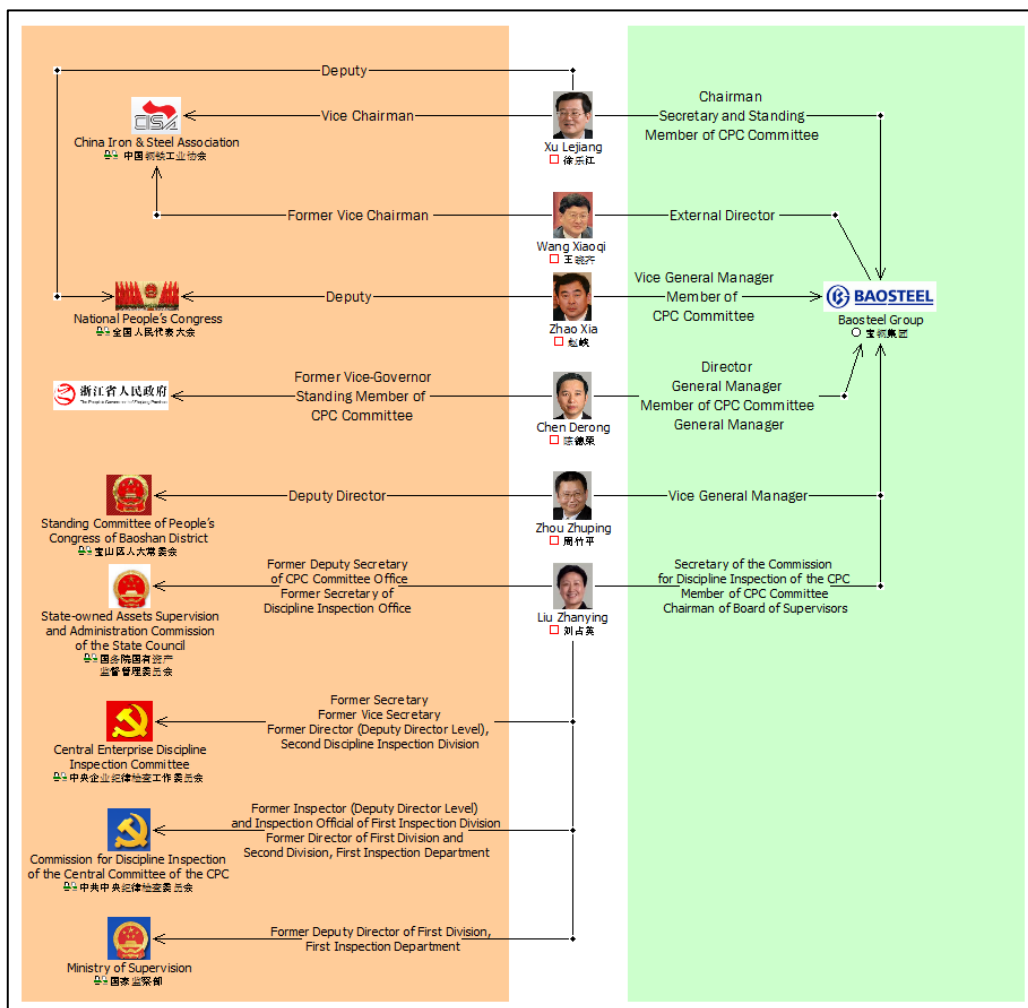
Deputy

Vice Chairman

CISA

China Iron & Steel Association
中国钢铁工业协会

Xu Lejiang
徐乐江

Chairman
Secretary and Standing
Member of CPC Committee

Former Vice Chairman

Wang Xiaoqi
王晓齐

External Director

National People's Congress
全国人民代表大会

Deputy

Zhao Xia
赵峡

Vice General Manager
Member of
CPC Committee

BAOSTEEL
Baosteel Group
宝钢集团

浙江省人民政府

Former Vice-Governor
Standing Member of
CPC Committee

Chen Derong
陈德荣

Director
General Manager
Member of CPC Committee
General Manager

Standing Committee of People's Congress of Baoshan District
宝山区人大常委会

Deputy Director

Zhou Zhuping
周竹平

Vice General Manager

State-owned Assets Supervision and Administration Commission of the State Council
国务院国有资产监督管理委员会

Former Deputy Secretary of CPC Committee Office
Former Secretary of Discipline Inspection Office

Liu Zhanying
刘占英

Secretary of the Commission for Discipline Inspection of the CPC
Member of CPC Committee
Chairman of Board of Supervisors

Central Enterprise Discipline Inspection Committee
中央企业纪律检查工作委员会

Former Secretary
Former Vice Secretary
Former Director (Deputy Director Level), Second Discipline Inspection Division

Commission for Discipline Inspection of the Central Committee of the CPC
中共中央纪律检查委员会

Former Inspector (Deputy Director Level) and Inspection Official of First Inspection Division
Former Director of First Division and Second Division, First Inspection Department

Ministry of Supervision
国家监察部

Former Deputy Director of First Division, First Inspection Department